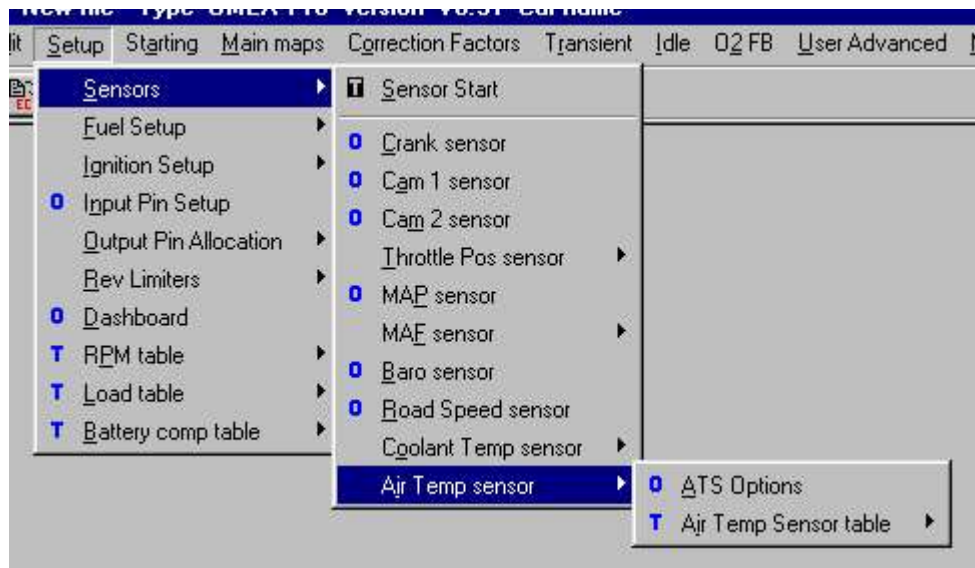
New file - Type OMEX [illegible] Version V8.31 Car name

lit Setup Starting Main maps Correction Factors Transient Idle O2 FB User Advanced

Sensors
Fuel Setup
Ignition Setup
O Input Pin Setup
Output Pin Allocation
Rev Limiters
O Dashboard
T RPM table
T Load table
T Battery comp table

T Sensor Start
O Crank sensor
O Cam 1 sensor
O Cam 2 sensor
Throttle Pos sensor
O MAP sensor
MAF sensor
O Baro sensor
O Road Speed sensor
Coolant Temp sensor
Air Temp sensor

O ATS Options
T Air Temp Sensor table